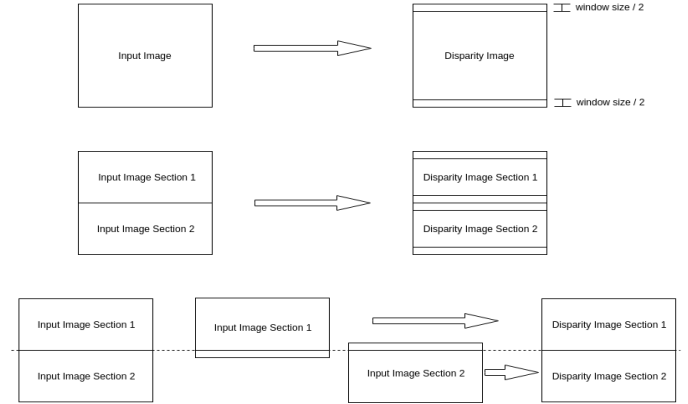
Input Image

Disparity Image

window size / 2

window size / 2

Input Image Section 1

Input Image Section 2

Disparity Image Section 1

Disparity Image Section 2

Input Image Section 1

Input Image Section 2

Input Image Section 1

Input Image Section 2

Disparity Image Section 1

Disparity Image Section 2